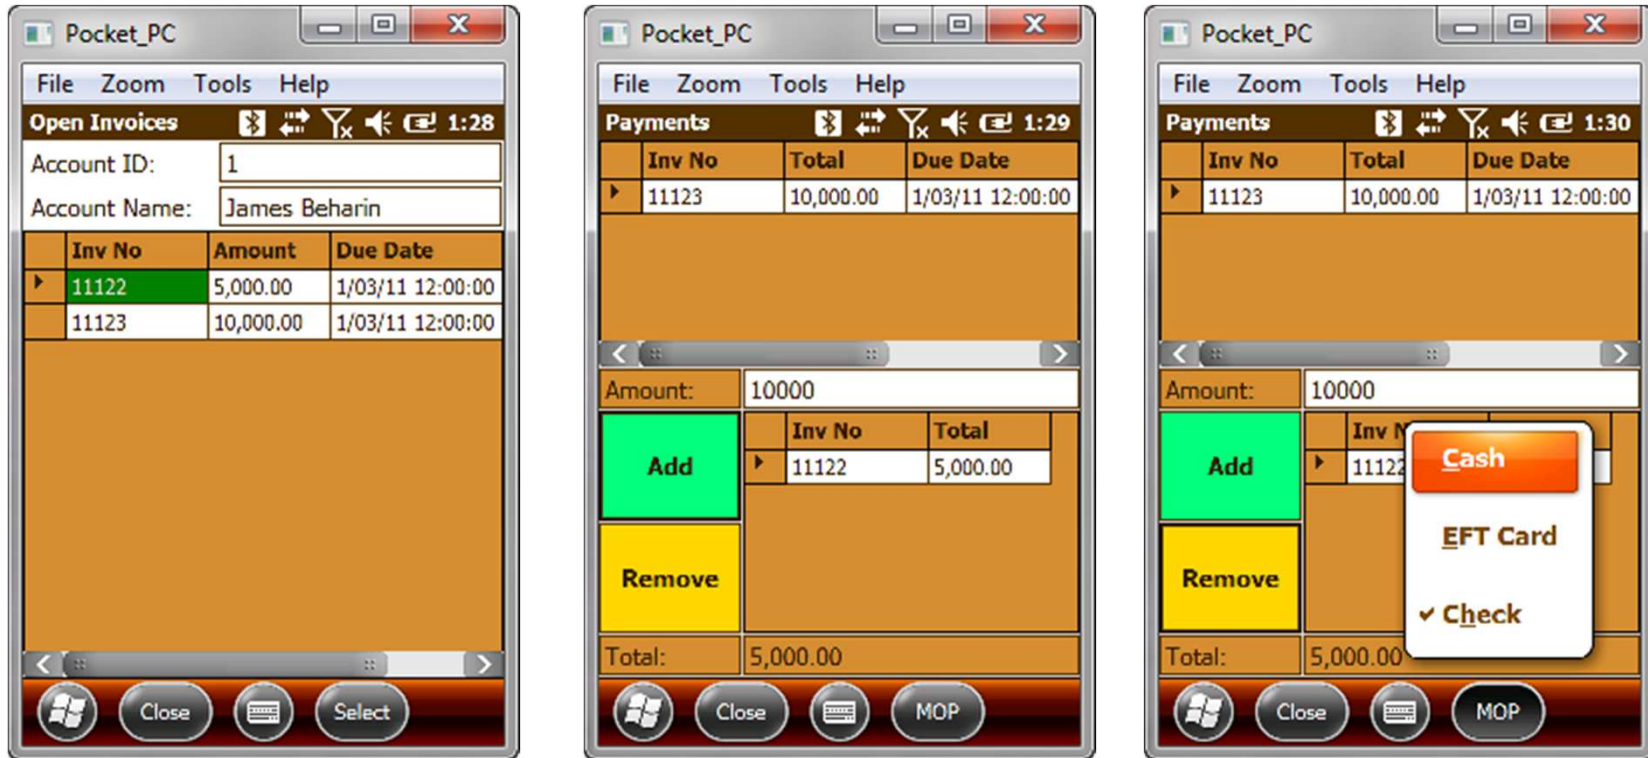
Pocket_PC

File Zoom Tools Help

Open Invoices 1:28

Account ID: 1

Account Name: James Beharin

| Inv No | Amount | Due Date |
|---|---|---|
| 11122 | 5,000.00 | 1/03/11 12:00:00 |
| 11123 | 10,000.00 | 1/03/11 12:00:00 |

Close Select

Pocket_PC

File Zoom Tools Help

Payments 1:29

| Inv No | Total | Due Date |
|---|---|---|
| 11123 | 10,000.00 | 1/03/11 12:00:00 |

Amount: 10000

Add

| Inv No | Total |
|---|---|
| 11122 | 5,000.00 |

Remove

Total: 5,000.00

Close MOP

Pocket_PC

File Zoom Tools Help

Payments 1:30

| Inv No | Total | Due Date |
|---|---|---|
| 11123 | 10,000.00 | 1/03/11 12:00:00 |

Amount: 10000

Add

| Inv N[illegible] | |
|---|---|
| 11122 | |

Cash

EFT Card

✔ Check

Remove

Total: 5,000.00

Close MOP